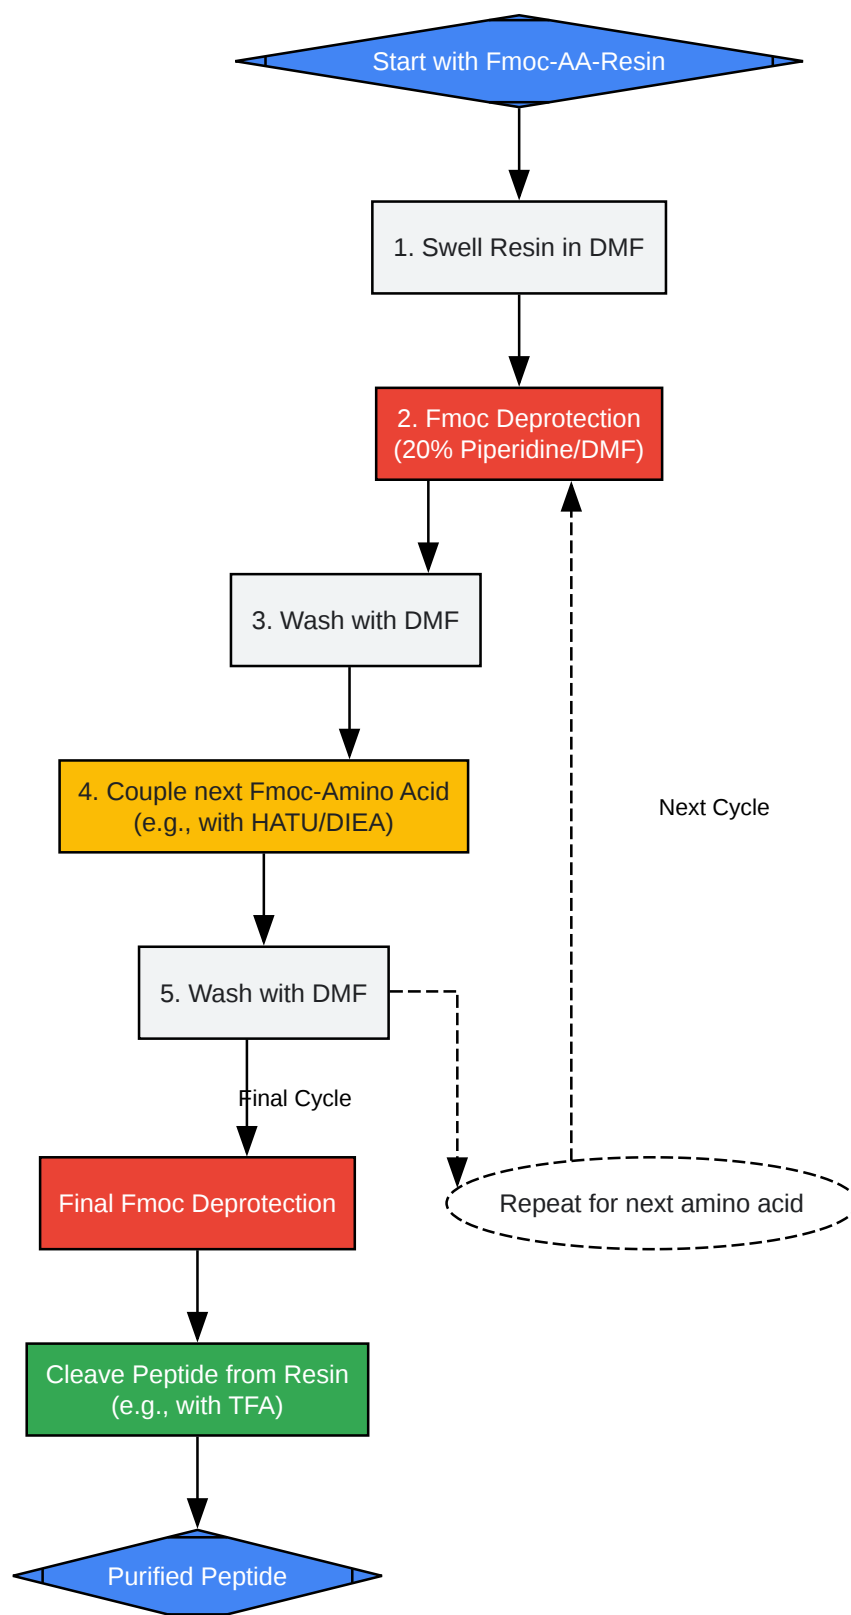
Start with Fmoc-AA-Resin

1. Swell Resin in DMF

2. Fmoc Deprotection
(20% Piperidine/DMF)

3. Wash with DMF

4. Couple next Fmoc-Amino Acid
(e.g., with HATU/DIEA)

Next Cycle

5. Wash with DMF

Final Cycle

Final Fmoc Deprotection

Repeat for next amino acid

Cleave Peptide from Resin
(e.g., with TFA)

Purified Peptide